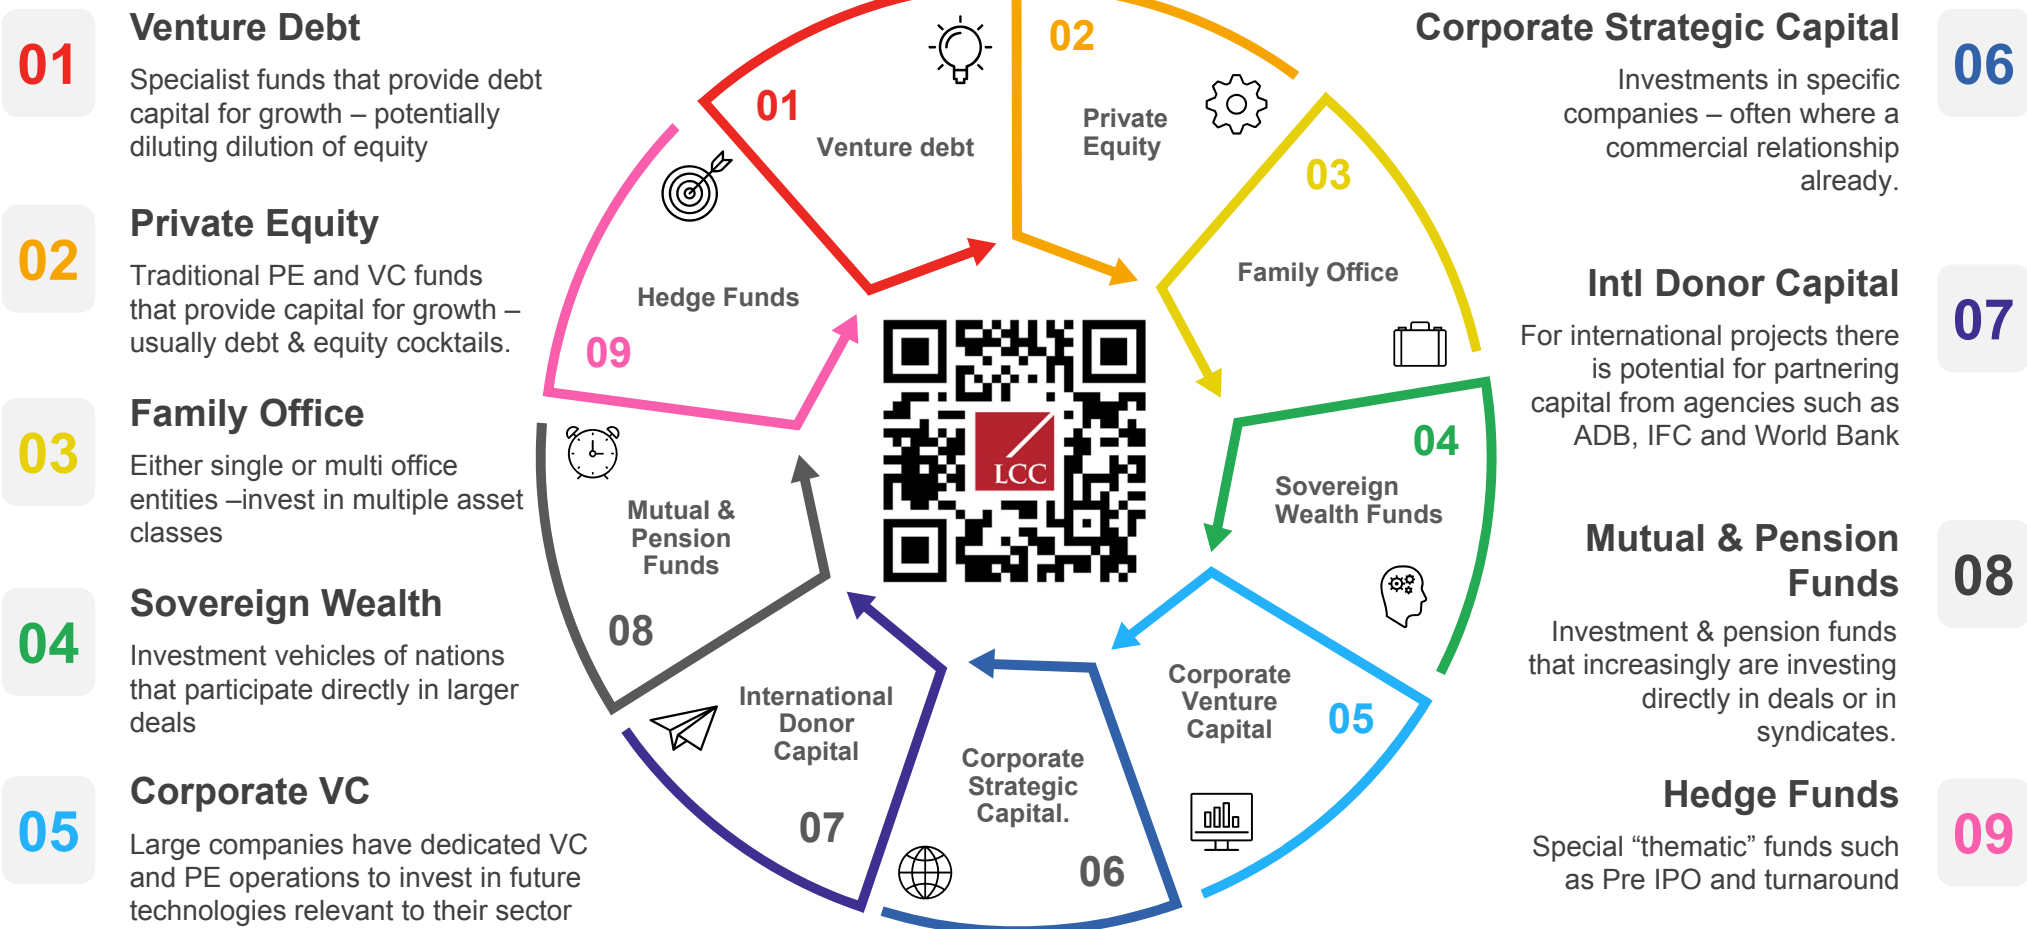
01
Venture Debt
Specialist funds that provide debt capital for growth – potentially diluting dilution of equity

02
Private Equity
Traditional PE and VC funds that provide capital for growth – usually debt & equity cocktails.

03
Family Office
Either single or multi office entities –invest in multiple asset classes

04
Sovereign Wealth
Investment vehicles of nations that participate directly in larger deals

05
Corporate VC
Large companies have dedicated VC and PE operations to invest in future technologies relevant to their sector

01
Venture debt

02
Private Equity

03
Family Office

04
Sovereign Wealth Funds

05
Corporate Venture Capital

06
Corporate Strategic Capital.

07
International Donor Capital

08
Mutual & Pension Funds

09
Hedge Funds

LCC

Corporate Strategic Capital
Investments in specific companies – often where a commercial relationship already.
06

Intl Donor Capital
For international projects there is potential for partnering capital from agencies such as ADB, IFC and World Bank
07

Mutual & Pension Funds
Investment & pension funds that increasingly are investing directly in deals or in syndicates.
08

Hedge Funds
Special “thematic” funds such as Pre IPO and turnaround
09